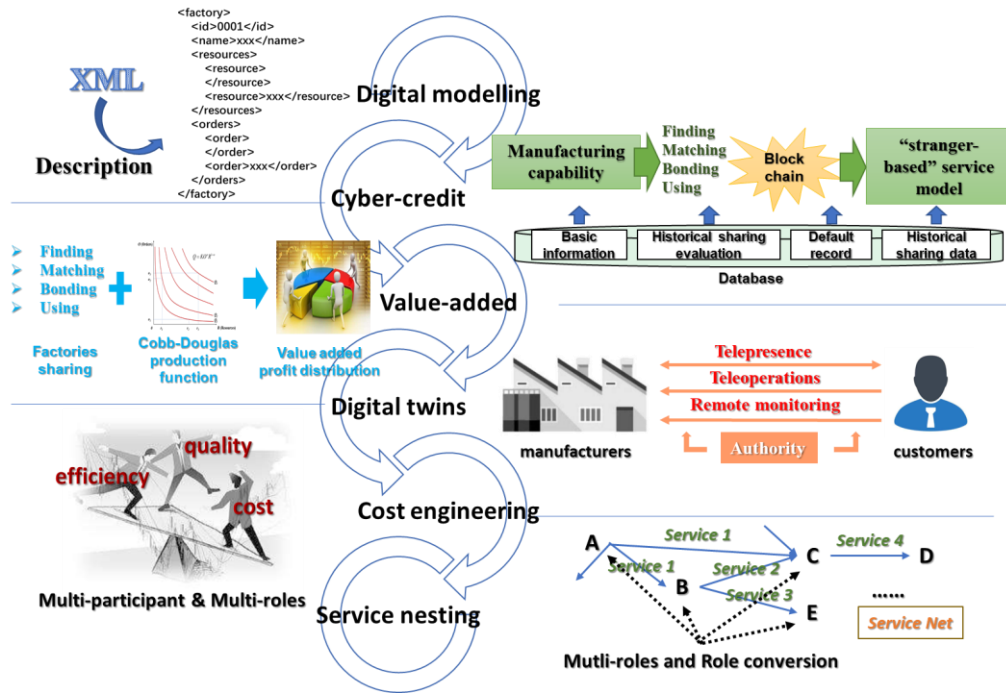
XML

Description

<factory>
<id>0001</id>
<name>xxx</name>
<resources>
<resource>
</resource>
<resource>xxx</resource>
</resources>
<orders>
<order>
</order>
<order>xxx</order>
</orders>
</factory>

Digital modelling

Cyber-credit

Manufacturing capability

Finding
Matching
Bonding
Using

Block chain

"stranger-based" service model

Basic information

Historical sharing evaluation

Default record

Historical sharing data

Database

Finding
Matching
Bonding
Using

$Q=AK^{\alpha}L^{\beta}$

Factories sharing

Cobb-Douglas production function

Value added profit distribution

Value-added

Digital twins

Telepresence

Teleoperations

Remote monitoring

Authority

manufacturers

customers

quality

efficiency

cost

Multi-participant & Multi-roles

Cost engineering

Service nesting

A

Service 1

Service 1

B

Service 2

Service 3

C

Service 4

D

E

......

Service Net

Mutli-roles and Role conversion